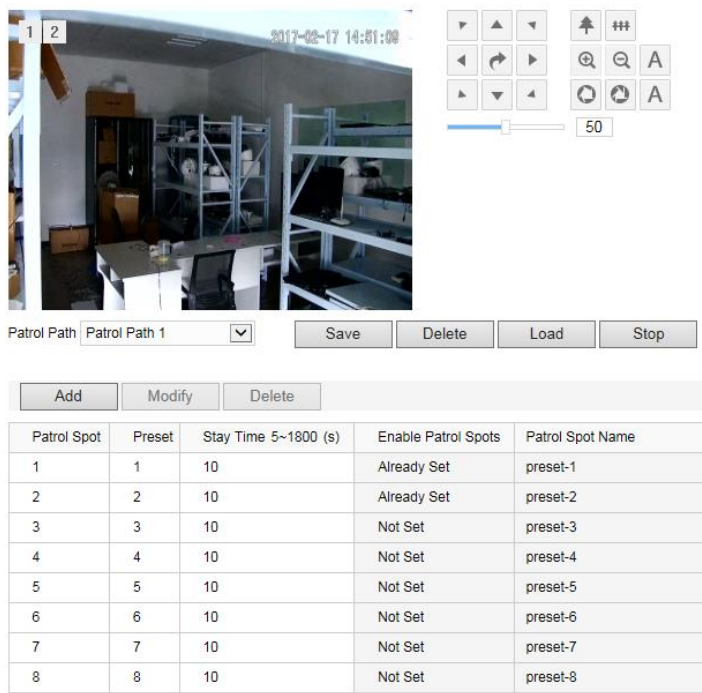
1 2

2017-02-17 14:51:09

A

A

50

Patrol Path Patrol Path 1

Save Delete Load Stop

Add Modify Delete

| Patrol Spot | Preset | Stay Time 5~1800 (s) | Enable Patrol Spots | Patrol Spot Name |
|---|---|---|---|---|
| 1 | 1 | 10 | Already Set | preset-1 |
| 2 | 2 | 10 | Already Set | preset-2 |
| 3 | 3 | 10 | Not Set | preset-3 |
| 4 | 4 | 10 | Not Set | preset-4 |
| 5 | 5 | 10 | Not Set | preset-5 |
| 6 | 6 | 10 | Not Set | preset-6 |
| 7 | 7 | 10 | Not Set | preset-7 |
| 8 | 8 | 10 | Not Set | preset-8 |